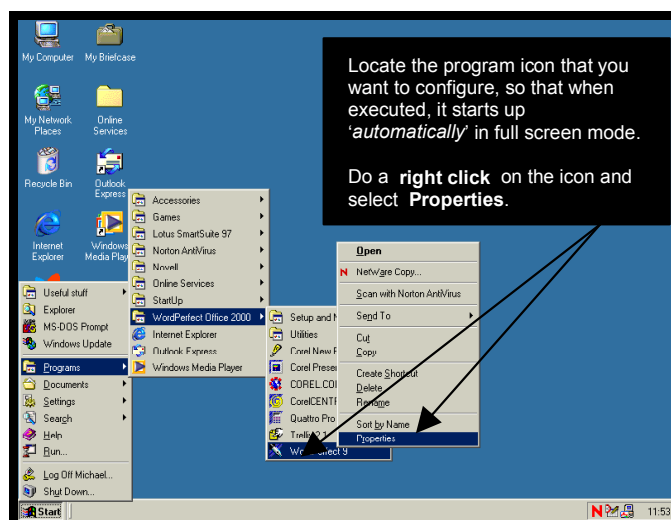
My Computer
My Briefcase
My Network Places
Online Services
Recycle Bin
Outlook Express
Internet Explorer
Windows Media Play

Locate the program icon that you want to configure, so that when executed, it starts up '*automatically*' in full screen mode.

Do a **right click** on the icon and select **Properties**.

Useful stuff
Explorer
MS-DOS Prompt
Windows Update
Programs
Documents
Settings
Search
Help
Run...
Log Off Michael...
Shut Down...

Accessories
Games
Lotus SmartSuite 97
Norton AntiVirus
Novell
Online Services
StartUp
WordPerfect Office 2000
Internet Explorer
Outlook Express
Windows Media Player

Setup and M
Utilities
Corel New F
Corel Presen
COREL.COI
CorelCENTR
Quattro Pro
Trellix 2.1
WordPerfect 9

Open
NetWare Copy...
Scan with Norton AntiVirus
Send To
Cut
Copy
Create Shortcut
Delete
Rename
Sort by Name
Properties

Start
11:53